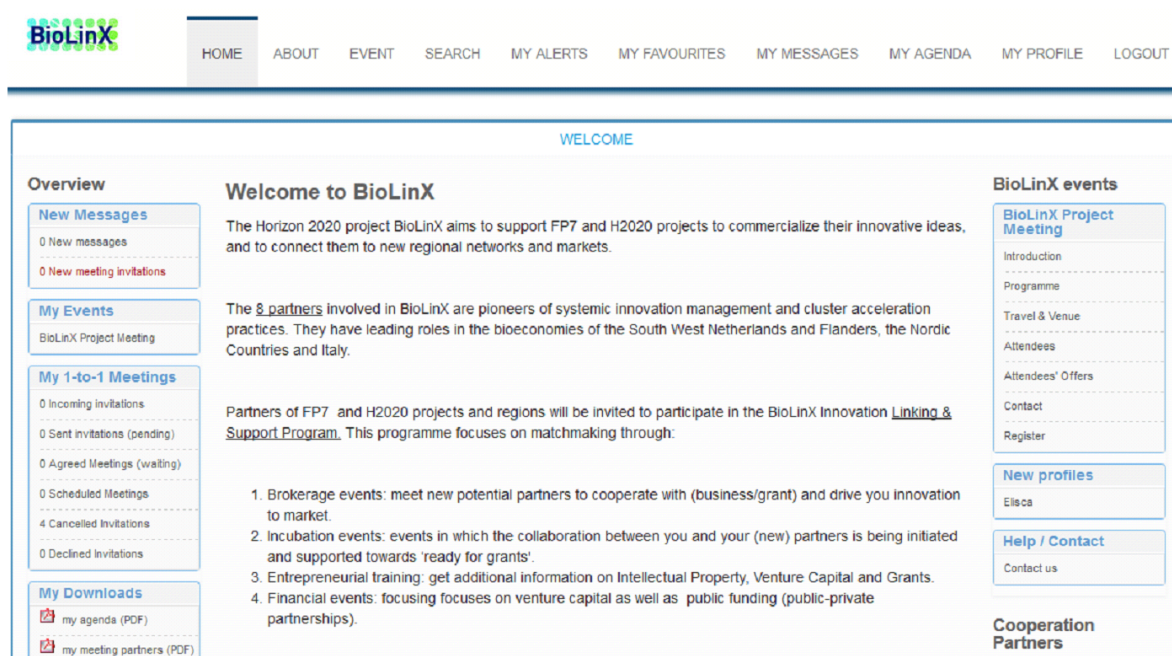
BioLinX

HOME ABOUT EVENT SEARCH MY ALERTS MY FAVOURITES MY MESSAGES MY AGENDA MY PROFILE LOGOUT

WELCOME

Overview

New Messages
0 New messages
0 New meeting invitations

My Events
BioLinX Project Meeting

My 1-to-1 Meetings
0 Incoming invitations
0 Sent invitations (pending)
0 Agreed Meetings (waiting)
0 Scheduled Meetings
4 Cancelled Invitations
0 Declined Invitations

My Downloads
my agenda (PDF)
my meeting partners (PDF)

Welcome to BioLinX

The Horizon 2020 project BioLinX aims to support FP7 and H2020 projects to commercialize their innovative ideas, and to connect them to new regional networks and markets.

The 8 partners involved in BioLinX are pioneers of systemic innovation management and cluster acceleration practices. They have leading roles in the bioeconomies of the South West Netherlands and Flanders, the Nordic Countries and Italy.

Partners of FP7 and H2020 projects and regions will be invited to participate in the BioLinX Innovation Linking & Support Program. This programme focuses on matchmaking through:

1. Brokerage events: meet new potential partners to cooperate with (business/grant) and drive you innovation to market.
2. Incubation events: events in which the collaboration between you and your (new) partners is being initiated and supported towards 'ready for grants'.
3. Entrepreneurial training: get additional information on Intellectual Property, Venture Capital and Grants.
4. Financial events: focusing focuses on venture capital as well as public funding (public-private partnerships).

BioLinX events

BioLinX Project Meeting
Introduction
Programme
Travel & Venue
Attendees
Attendees' Offers
Contact
Register

New profiles
Elisa

Help / Contact
Contact us

Cooperation Partners